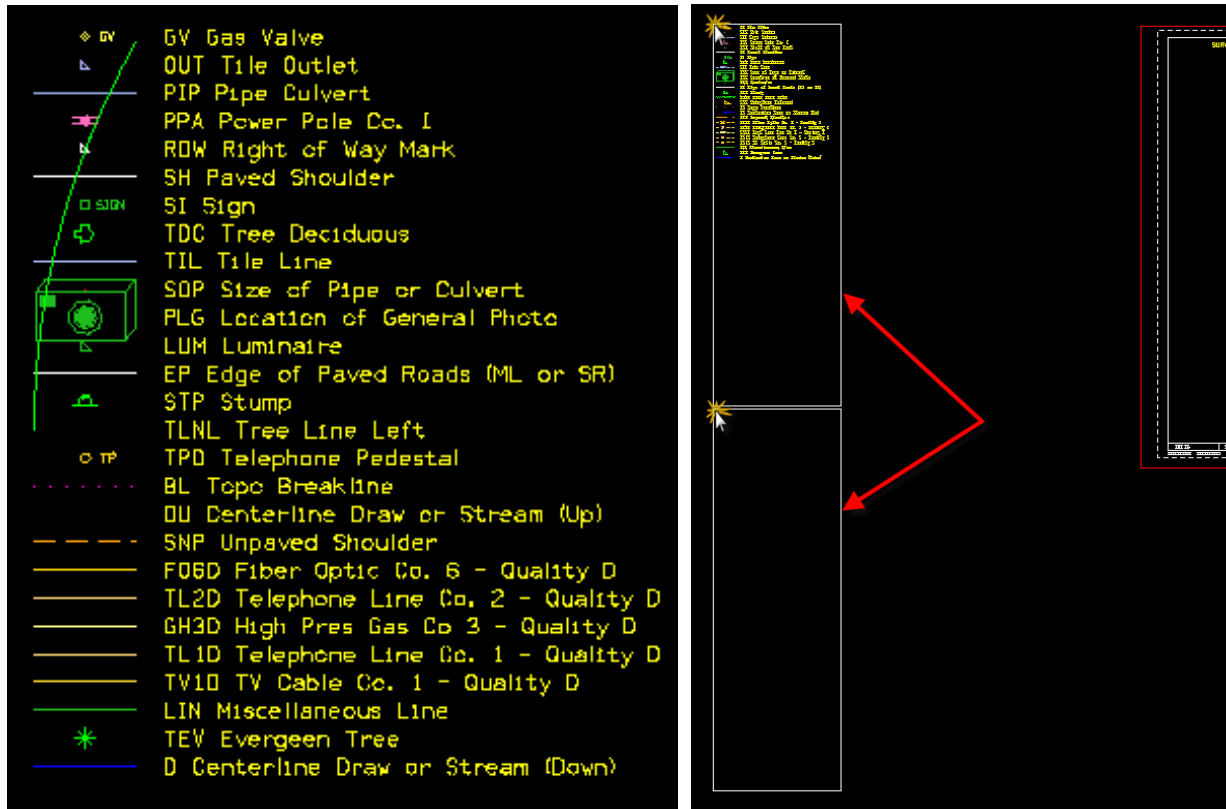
GV Gas Valve
OUT Tile Outlet
PIP Pipe Culvert
PPA Power Pole Co. 1
ROW Right of Way Mark
SH Paved Shoulder
SI Sign
TDC Tree Deciduous
TIL Tile Line
SOP Size of Pipe or Culvert
PLG Location of General Photo
LUM Luminaire
EP Edge of Paved Roads (ML or SR)
STP Stump
TLNL Tree Line Left
TPD Telephone Pedestal
BL Topo Breakline
DU Centerline Draw or Stream (Up)
SNP Unpaved Shoulder
FO6D Fiber Optic Co. 6 - Quality D
TL2D Telephone Line Co. 2 - Quality D
GH3D High Pres Gas Co 3 - Quality D
TL1D Telephone Line Co. 1 - Quality D
TV1D TV Cable Co. 1 - Quality D
LIN Miscellaneous Line
TEV Evergeen Tree
D Centerline Draw or Stream (Down)

GV
SIGN
TP

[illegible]

SURV